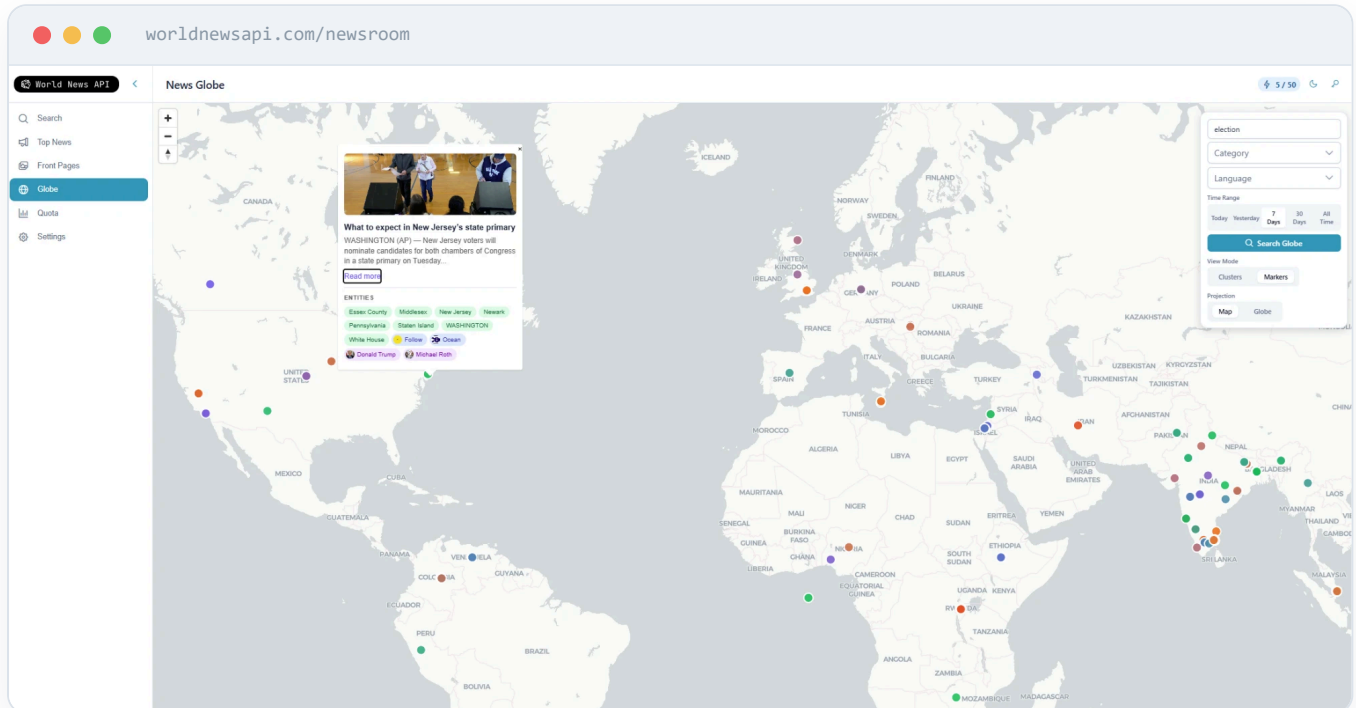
worldnewsapi.com/newsroom

World News API

Search
Top News
Front Pages
Globe
Quota
Settings

News Globe

5 / 50

+
−

What to expect in New Jersey's state primary

WASHINGTON (AP) — New Jersey voters will nominate candidates for both chambers of Congress in a state primary on Tuesday...

Read more

ENTITIES

Essex County
Middlesex
New Jersey
Newark
Pennsylvania
Staten Island
WASHINGTON
White House
Follow
Ocean
Donald Trump
Michael Roth

election
Category
Language
Time Range
Today
Yesterday
7 Days
30 Days
All Time
Search Globe
View Mode
Clusters
Markers
Projection
Map
Globe

ICELAND
FINLAND
NORWAY
SWEDEN
CANADA
UNITED KINGDOM
IRELAND
GERMANY
BELARUS
POLAND
UKRAINE
FRANCE
AUSTRIA
ROMANIA
KAZAKHSTAN
ITALY
BULGARIA
UZBEKISTAN
KYRGYZSTAN
UNITED STATES
SPAIN
GREECE
TURKEY
TURKMENISTAN
TAJIKISTAN
TUNISIA
SYRIA
AFGHANISTAN
MOROCCO
IRAQ
IRAN
ISRAEL
PAKISTAN
NEPAL
ALGERIA
LIBYA
EGYPT
SAUDI ARABIA
UNITED ARAB EMIRATES
INDIA
MEXICO
MAURITANIA
MALI
NIGER
CHAD
SUDAN
ERITREA
YEMEN
MYANMAR
LAOS
GUATEMALA
SENEGAL
BURKINA FASO
GUINEA
GHANA
NIGERIA
ETHIOPIA
SOUTH SUDAN
SRI LANKA
PANAMA
VENEZUELA
GUYANA
LIBERIA
CAMEROON
EQUATORIAL GUINEA
COLOMBIA
KENYA
ECUADOR
RWANDA
TANZANIA
MALAYSIA
PERU
BRAZIL
ANGOLA
BOLIVIA
ZAMBIA
MOZAMBIQUE
MADAGASCAR